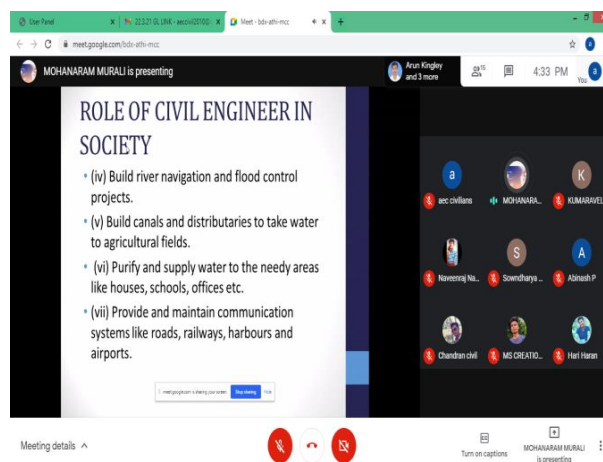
User Panel
22.3.21 GL LINK - aecciv420100 -
Meet - bdx-athi-mcc

meet.google.com/bdx-athi-mcc

MOHANARAM MURALI is presenting

Arun Kingley and 3 more

15

4:33 PM

You

ROLE OF CIVIL ENGINEER IN SOCIETY

• (iv) Build river navigation and flood control projects.

• (v) Build canals and distributaries to take water to agricultural fields.

• (vi) Purify and supply water to the needy areas like houses, schools, offices etc.

• (vii) Provide and maintain communication systems like roads, railways, harbours and airports.

meet.google.com is sharing your screen. Stop sharing Hide

aec civilians
MOHANARA...
KUMARAVEL
Naveenraj Na...
Sowndharya ...
Abinash P
Chandran civil
MS CREATIO...
Hari Haran

Meeting details ^

Turn on captions

MOHANARAM MURALI is presenting